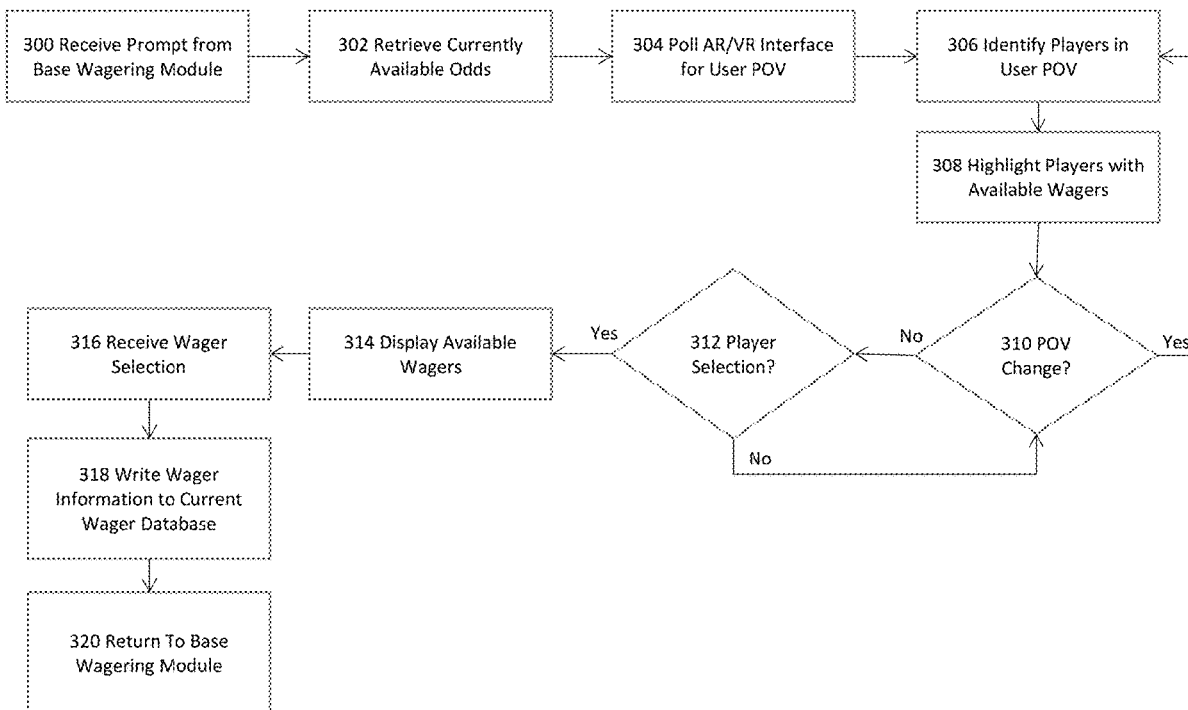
300 Receive Prompt from Base Wagering Module

302 Retrieve Currently Available Odds

304 Poll AR/VR Interface for User POV

306 Identify Players in User POV

308 Highlight Players with Available Wagers

310 POV Change?

Yes

No

312 Player Selection?

Yes

No

314 Display Available Wagers

316 Receive Wager Selection

318 Write Wager Information to Current Wager Database

320 Return To Base Wagering Module